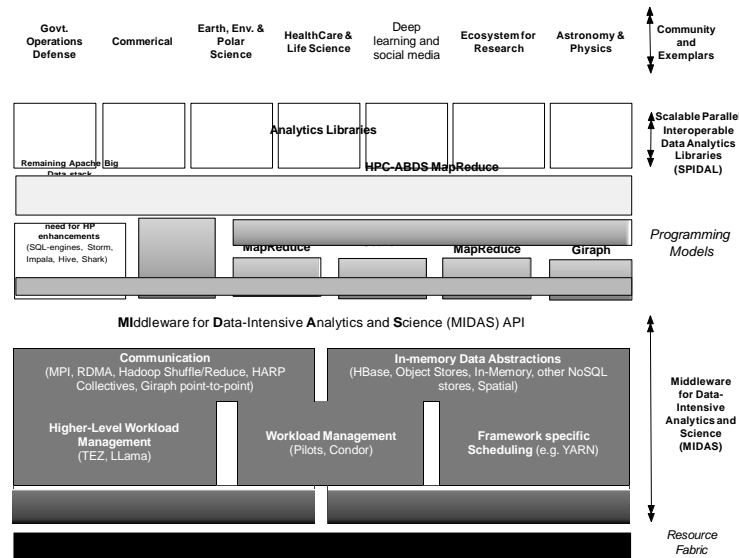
Govt. Operations Defense

Commerical

Earth, Env. & Polar Science

HealthCare & Life Science

Deep learning and social media

Ecosystem for Research

Astronomy & Physics

Community and Exemplars

Analytics Libraries

Remaining Apache Big Data stack

HPC-ABDS MapReduce

Scalable Paralle Interoperable Data Analytics Libraries (SPIDAL)

need for HP enhancements (SQL-engines, Storm, Impala, Hive, Shark)

MapReduce

MapReduce

Giraph

Programming Models

MIddleware for Data-Intensive Analytics and Science (MIDAS) API

Communication (MPI, RDMA, Hadoop Shuffle/Reduce, HARP Collectives, Giraph point-to-point)

In-memory Data Abstractions (HBase, Object Stores, In-Memory, other NoSQL stores, Spatial)

Higher-Level Workload Management (TEZ, LLama)

Workload Management (Pilots, Condor)

Framework specific Scheduling (e.g. YARN)

Middleware for Data-Intensive Analytics and Science (MIDAS)

Resource Fabric